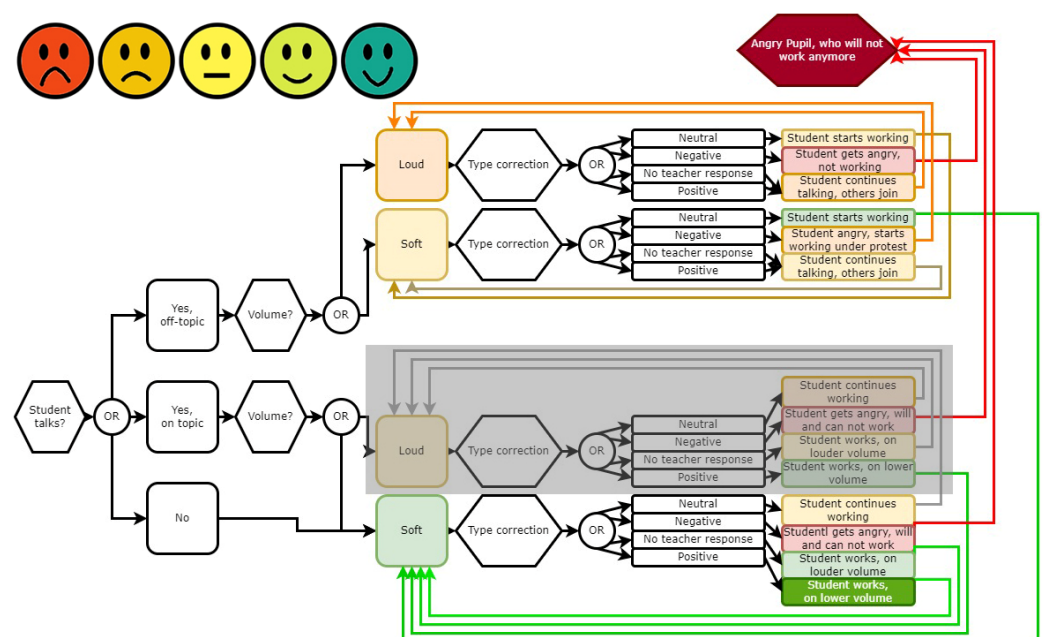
Angry Pupil, who will not work anymore

Student talks?

OR

Yes, off-topic

Volume?

OR

Loud

Type correction

OR

Neutral
Negative
No teacher response
Positive

Student starts working
Student gets angry, not working
Student continues talking, others join

Soft

Type correction

OR

Neutral
Negative
No teacher response
Positive

Student starts working
Student angry, starts working under protest
Student continues talking, others join

Yes, on topic

Volume?

OR

Loud

Type correction

OR

Neutral
Negative
No teacher response
Positive

Student continues working
Student gets angry, will and can not work
Student works, on louder volume
Student works, on lower volume

No

Soft

Type correction

OR

Neutral
Negative
No teacher response
Positive

Student continues working
Student gets angry, will and can not work
Student works, on louder volume
Student works, on lower volume